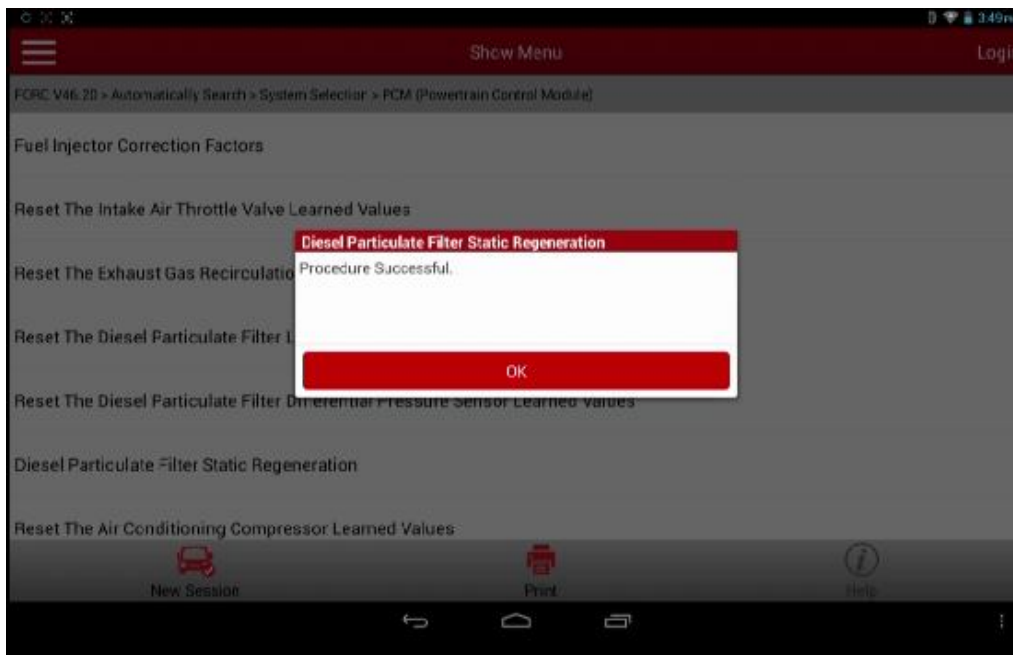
3:49

Show Menu

Logi

FORC V46.20 > Automatically Search > System Selection > PCM (Powertrain Control Module)

Fuel Injector Correction Factors

Reset The Intake Air Throttle Valve Learned Values

Reset The Exhaust Gas Recirculatio

Reset The Diesel Particulate Filter L

Reset The Diesel Particulate Filter Differential Pressure Sensor Learned Values

Diesel Particulate Filter Static Regeneration

Reset The Air Conditioning Compressor Learned Values

Diesel Particulate Filter Static Regeneration

Procedure Successful.

OK

New Session

Print

Help